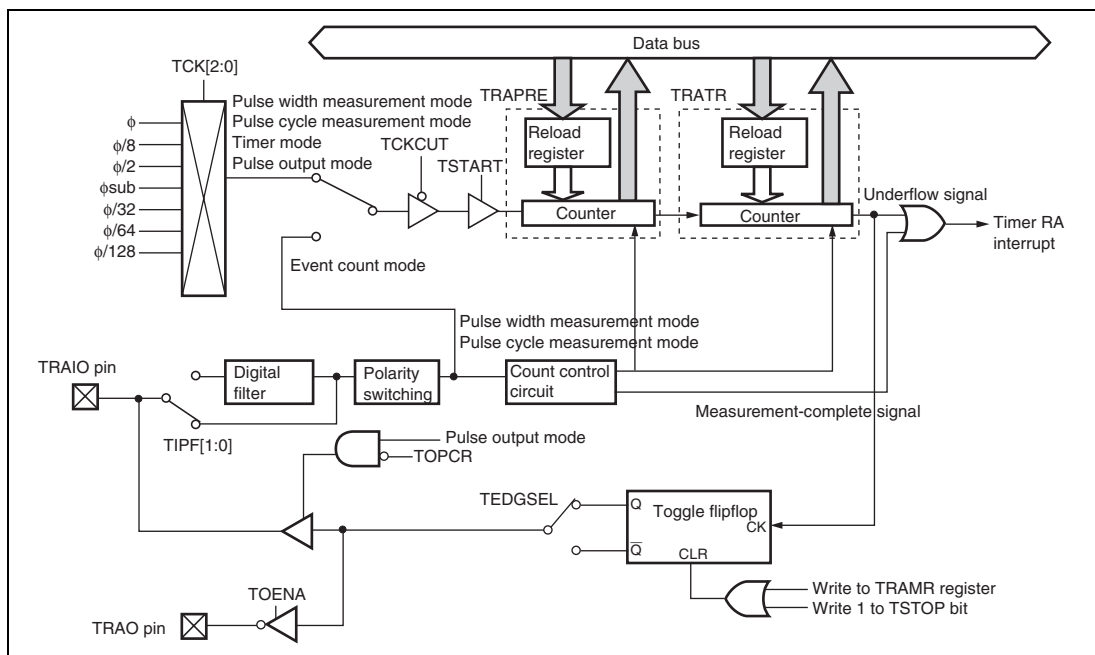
Data bus

TCK[2:0]

$\phi$
$\phi/8$
$\phi/2$
$\phi sub$
$\phi/32$
$\phi/64$
$\phi/128$

Pulse width measurement mode
Pulse cycle measurement mode
Timer mode
Pulse output mode

TCKCUT

TSTART

TRAPRE

Reload register

Counter

TRATR

Reload register

Counter

Underflow signal

Timer RA interrupt

Event count mode

Pulse width measurement mode
Pulse cycle measurement mode

TRAIO pin

Digital filter

Polarity switching

Count control circuit

TIPF[1:0]

Measurement-complete signal

Pulse output mode

TOPCR

TEDGSEL

Q

$\overline{Q}$

Toggle flipflop

CK

CLR

Write to TRAMR register
Write 1 to TSTOP bit

TOENA

TRAO pin